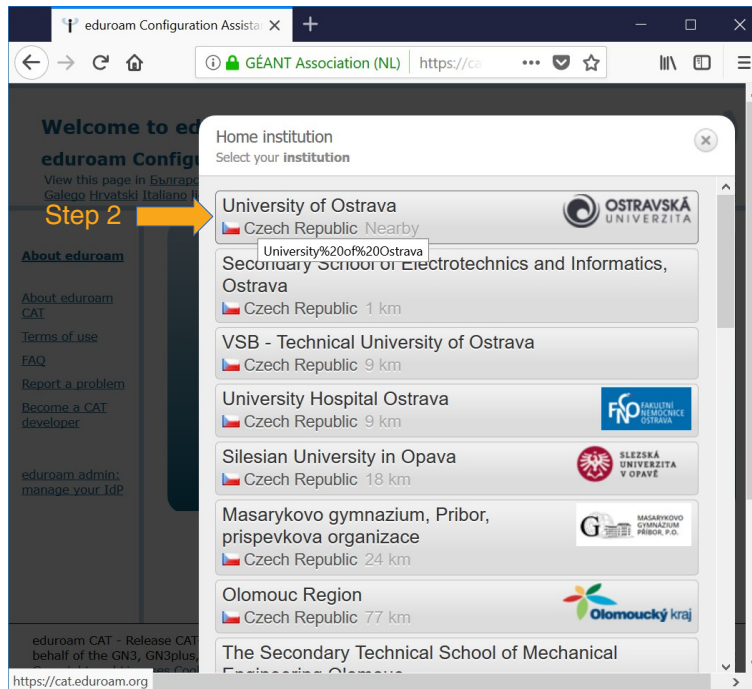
eduroam Configuration Assista

GÉANT Association (NL) https://ca

Welcome to ed

eduroam Config

View this page in Българс

Galego Hrvatski Italiano

About eduroam

About eduroam CAT

Terms of use

FAQ

Report a problem

Become a CAT developer

eduroam admin: manage your IdP

eduroam CAT - Release CAT

behalf of the GN3, GN3plus,

Home institution

Select your institution

Step 2

University of Ostrava

Czech Republic Nearby

OSTRAVSKÁ UNIVERZITA

University%20of%20Ostrava

Secondary School of Electrotechnics and Informatics, Ostrava

Czech Republic 1 km

VSB - Technical University of Ostrava

Czech Republic 9 km

University Hospital Ostrava

Czech Republic 9 km

FN FAKULTNÍ NEMOCNICE OSTRAVA

Silesian University in Opava

Czech Republic 18 km

SLEZSKÁ UNIVERZITA V OPAVĚ

Masarykovo gymnazium, Pribor, prispevkova organizace

Czech Republic 24 km

MASARYKOVO GYMNÁZIUM PŘÍBOR, P.O.

Olomouc Region

Czech Republic 77 km

Olomoucký kraj

The Secondary Technical School of Mechanical Engineering Olomouc

https://cat.eduroam.org